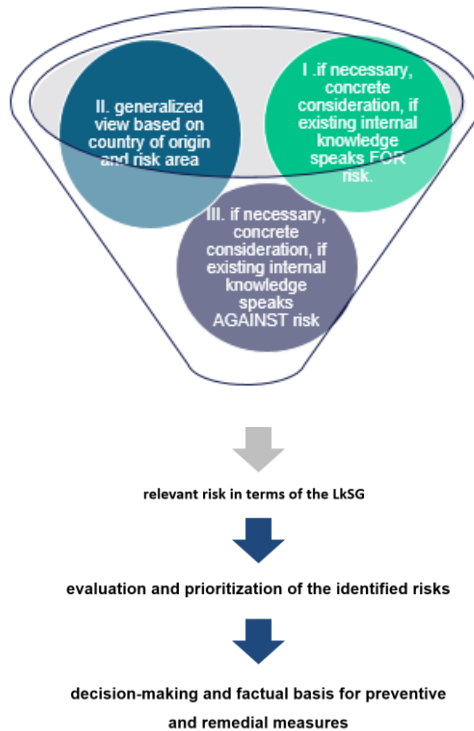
II. generalized view based on country of origin and risk area

I .if necessary, concrete consideration, if existing internal knowledge speaks FOR risk.

III. if necessary, concrete consideration, if existing internal knowledge speaks AGAINST risk

relevant risk in terms of the LkSG

evaluation and prioritization of the identified risks

decision-making and factual basis for preventive and remedial measures